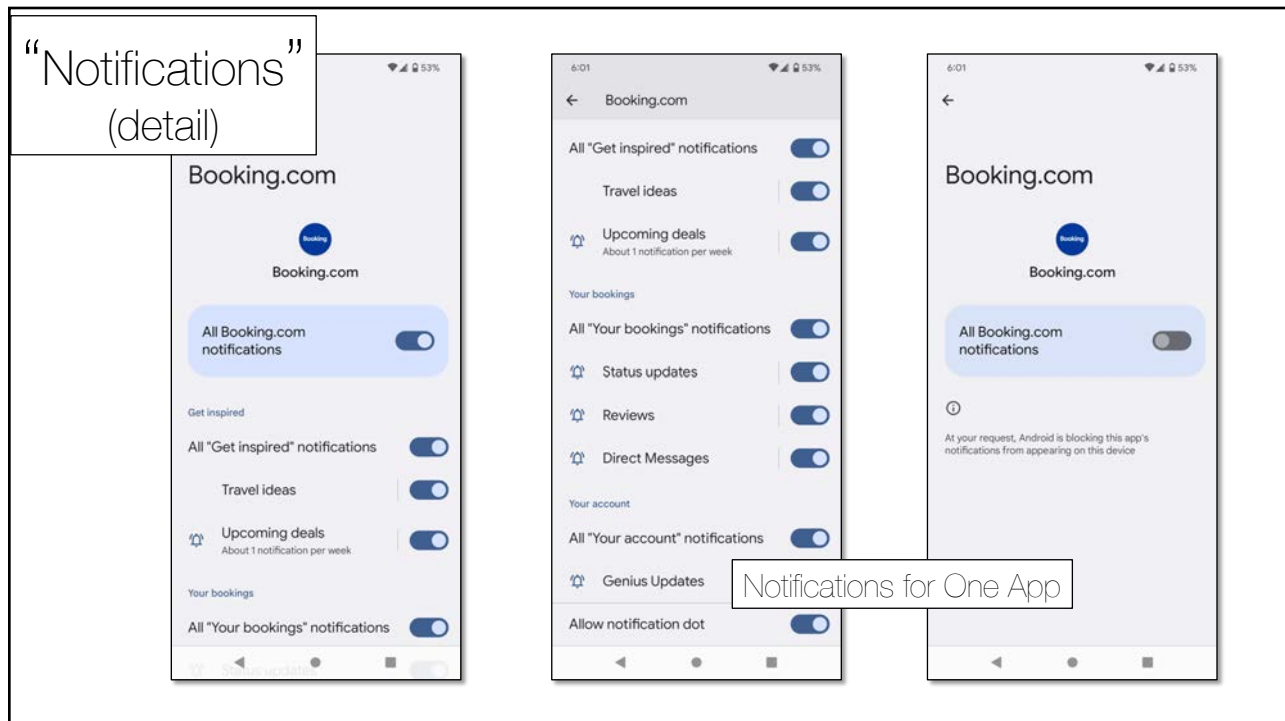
"Notifications"
(detail)

53%

Booking.com

Booking

Booking.com

All Booking.com notifications

Get inspired

All "Get inspired" notifications

Travel ideas

Upcoming deals
About 1 notification per week

Your bookings

All "Your bookings" notifications

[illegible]

6:01 53%

Booking.com

All "Get inspired" notifications

Travel ideas

Upcoming deals
About 1 notification per week

Your bookings

All "Your bookings" notifications

Status updates

Reviews

Direct Messages

Your account

All "Your account" notifications

Genius Updates

Allow notification dot

Notifications for One App

6:01 53%

Booking.com

Booking

Booking.com

All Booking.com notifications

At your request, Android is blocking this app's notifications from appearing on this device